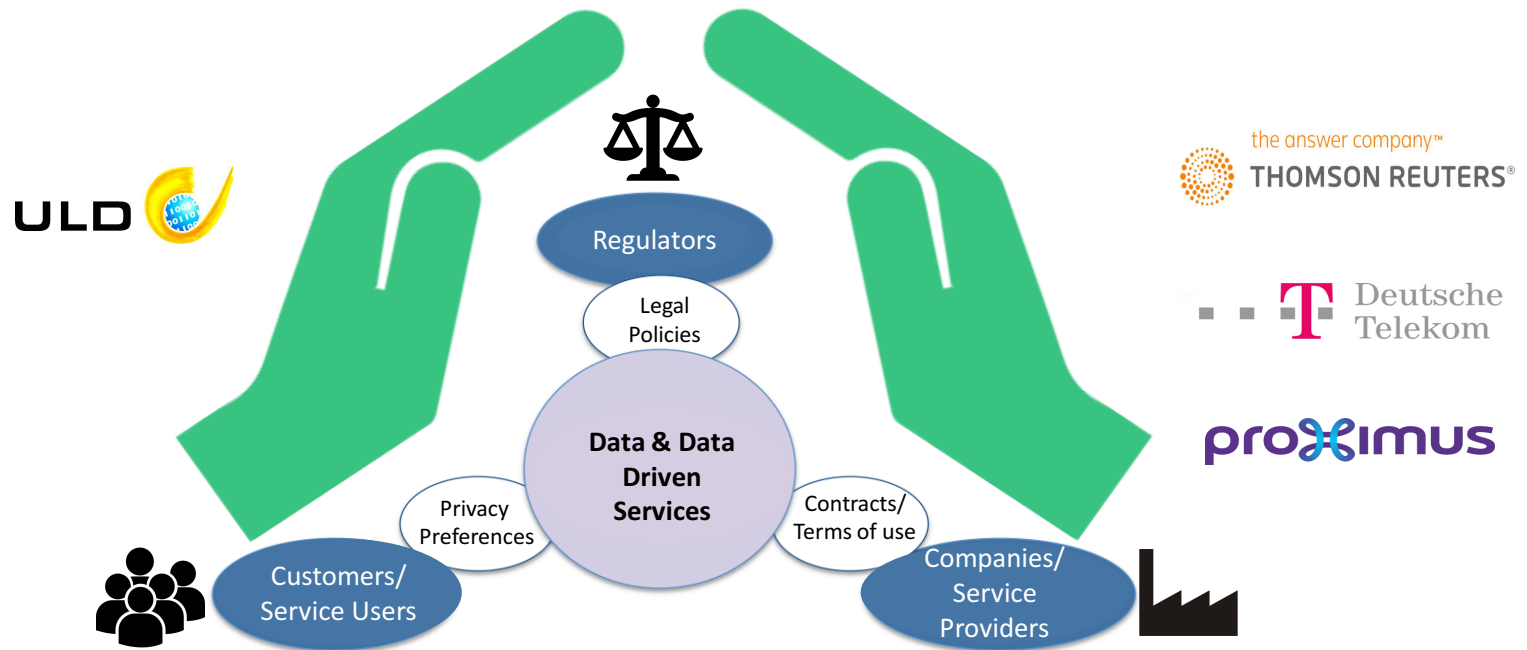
ULD

Regulators

Legal Policies

Data & Data Driven Services

Privacy Preferences

Contracts/ Terms of use

Customers/ Service Users

Companies/ Service Providers

the answer company™
THOMSON REUTERS®

T Deutsche Telekom

proximus